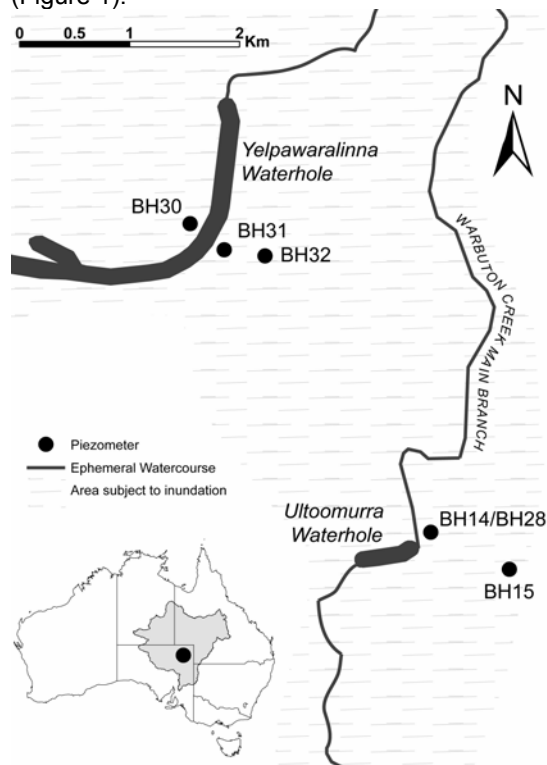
(Figure 1).

0 0.5 1 2 Km

N

Yelpawaralinna Waterhole

BH30

BH31

BH32

WARBUTON CREEK MAIN BRANCH

Piezometer

Ephemeral Watercourse

Area subject to inundation

Ultoomurra Waterhole

BH14/BH28

BH15